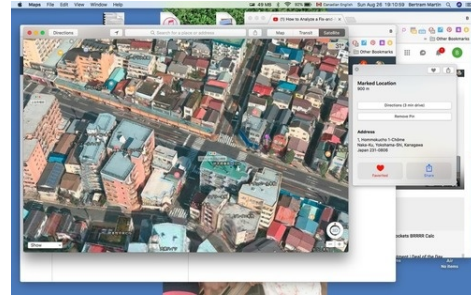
Maps File Edit View Window Help
45 KB Canadian English Sun Aug 28 19:10:58 Bertram Martin
How to Analyze a Fo
Directions
Search for a place or address
Map Transit Satellite
Other Bookmarks
Marked Location
900 m
Directions (3 min drive)
Remove Pin
Address
1 Hommokucho 1-Chōme
Naka-Ku, Yokohama-Shi, Kanagawa
Japan 231-0828
Favorites
Share
Show
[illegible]
ckets BRRRR Calc
Deal of the Day
Other Bookmarks